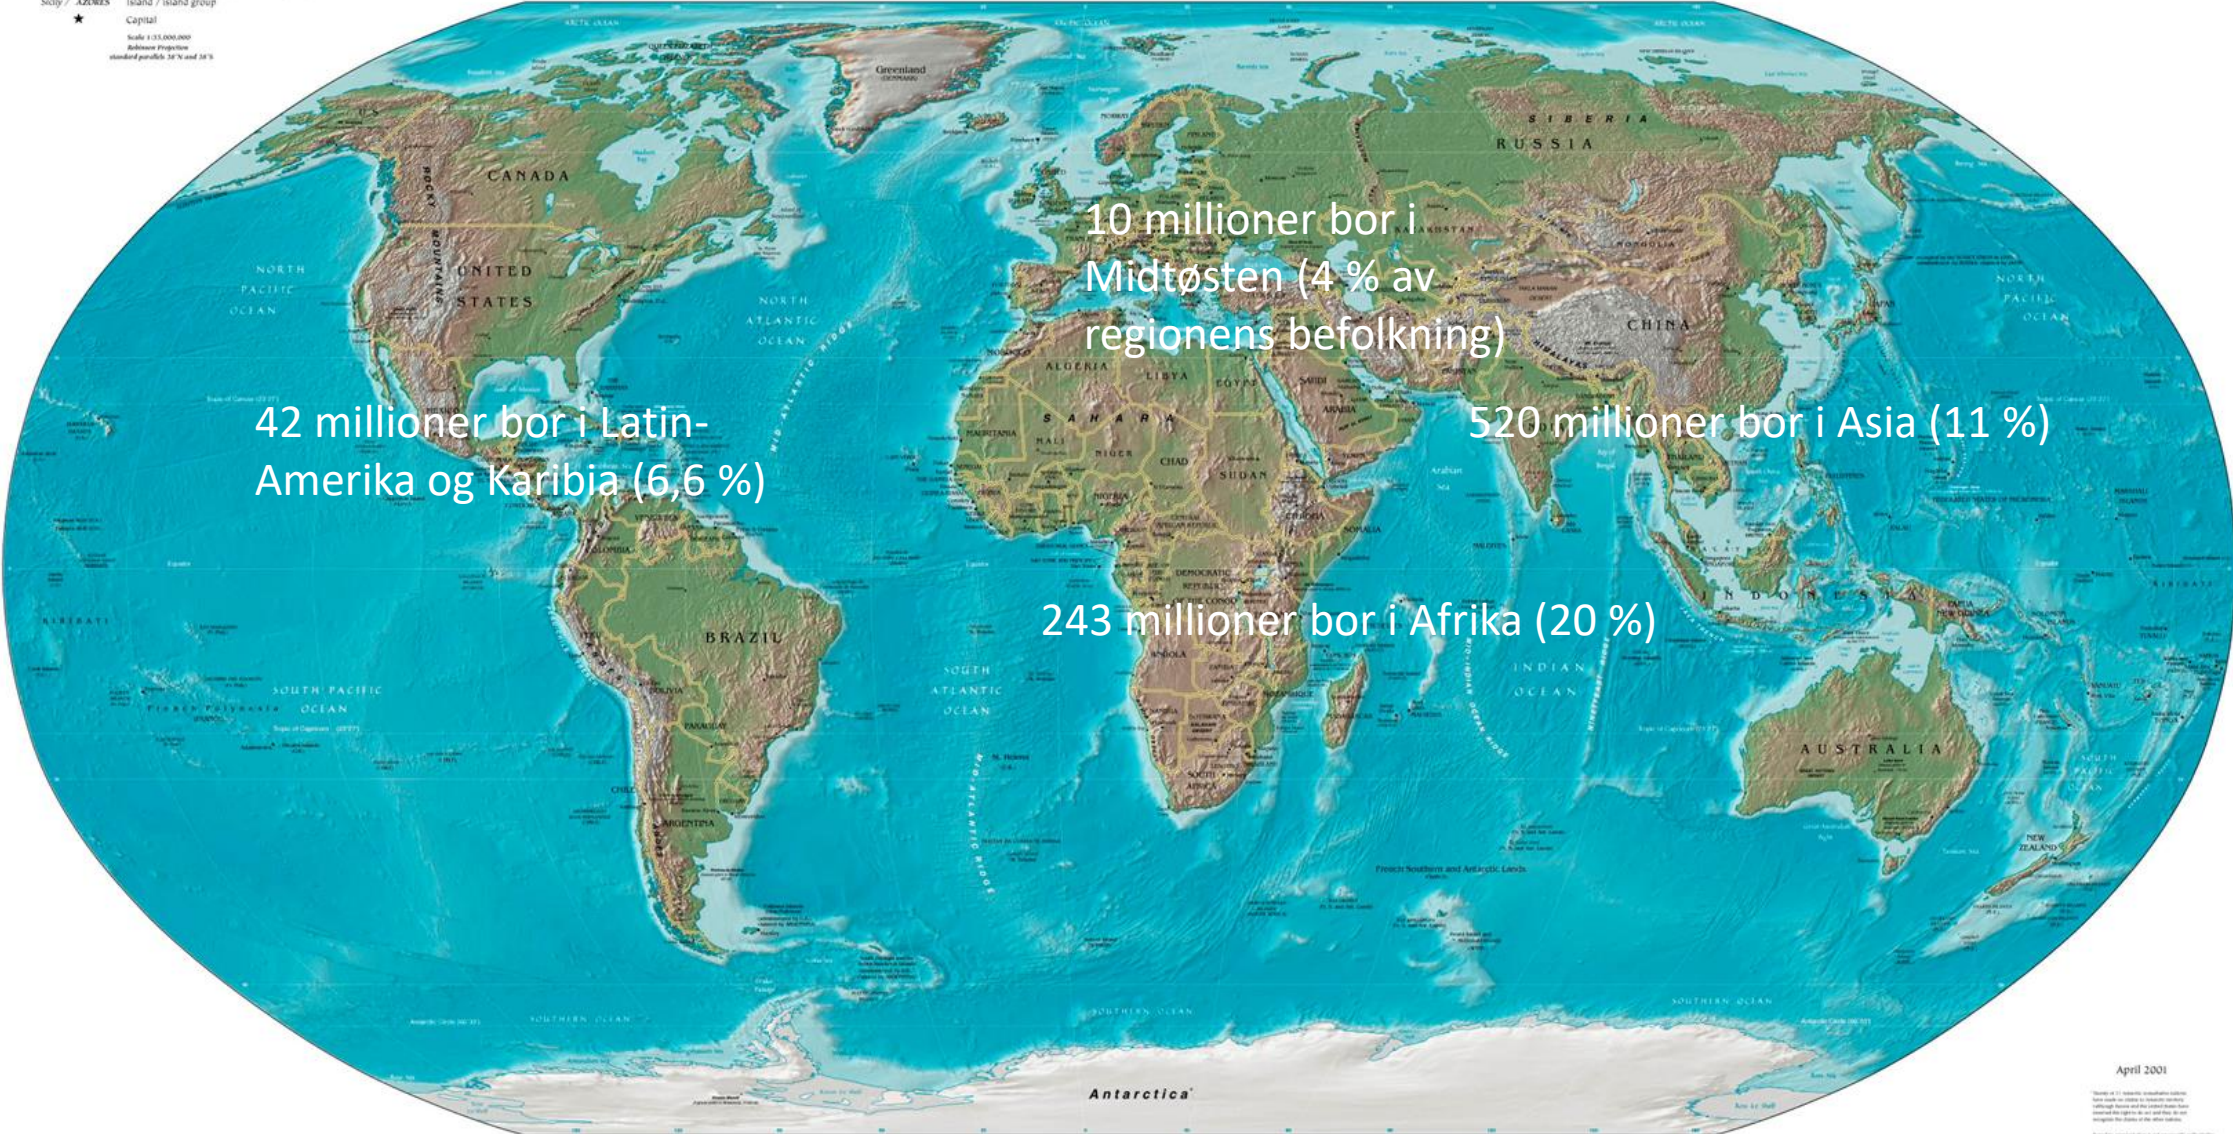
Sicily / AZORES Island / island group
Capital
Scale 1:35,000,000
Robinson Projection
standard parallels 38°N and 38°S

ARCTIC OCEAN
Greenland
(DENMARK)
SIBERIA
RUSSIA
CANADA
ROCKY MOUNTAINS
NORTH PACIFIC OCEAN
UNITED STATES
NORTH ATLANTIC OCEAN
MID-ATLANTIC RIDGE
CHINA
NORTH PACIFIC OCEAN
MONGOLIA
ALGERIA
LIBYA
EGYPT
ARABIA
SAHARA
MALI
NIGER
CHAD
SUDAN
Arabian Sea
BRAZIL
BOLIVIA
PARAGUAY
ARGENTINA
CHILE
SOUTH PACIFIC OCEAN
SOUTH ATLANTIC OCEAN
INDIAN OCEAN
INDONESIA
AUSTRALIA
NEW ZEALAND
KIRIBATI
ANGOLA
SOUTH AFRICA
French Southern and Antarctic Lands
SOUTHERN OCEAN
SOUTHERN OCEAN
SOUTHERN OCEAN
Antarctica
April 2001

10 millioner bor i Midtøsten (4 % av regionens befolkning)

42 millioner bor i Latin-Amerika og Karibia (6,6 %)

520 millioner bor i Asia (11 %)

243 millioner bor i Afrika (20 %)